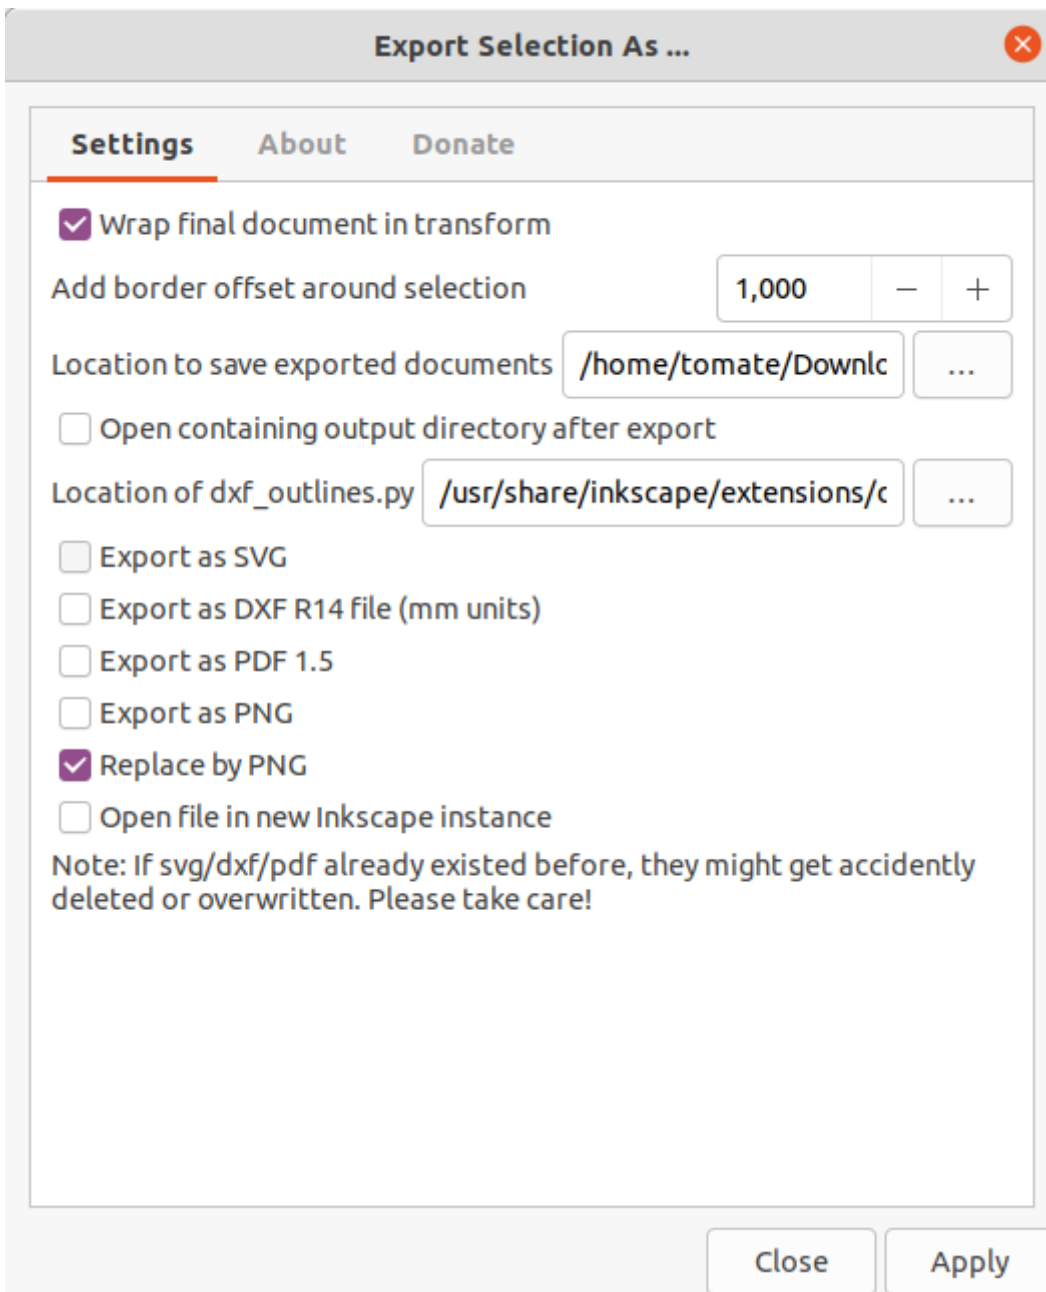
Export Selection As ...

Settings About Donate

Wrap final document in transform

Add border offset around selection 1,000 − +

Location to save exported documents /home/tomate/Downlc ...

Open containing output directory after export

Location of dxf_outlines.py /usr/share/inkscape/extensions/c ...

Export as SVG

Export as DXF R14 file (mm units)

Export as PDF 1.5

Export as PNG

Replace by PNG

Open file in new Inkscape instance

Note: If svg/dxf/pdf already existed before, they might get accidently deleted or overwritten. Please take care!

Close Apply